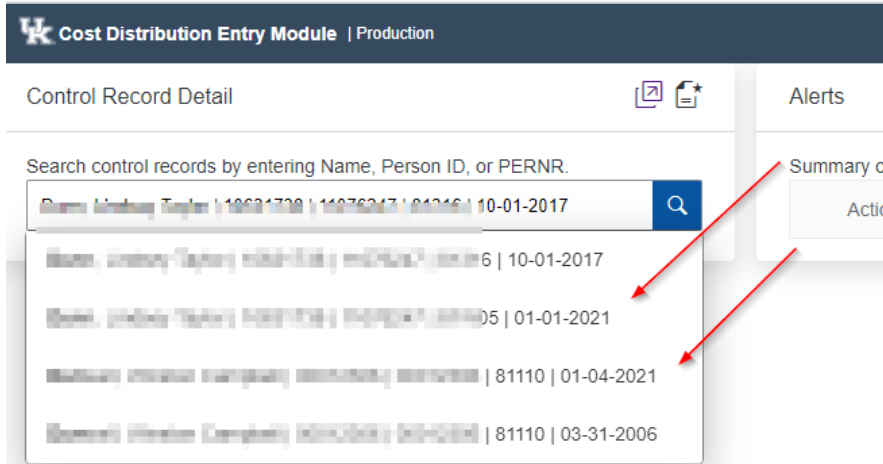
UK Cost Distribution Entry Module | Production

Control Record Detail

Alerts

Search control records by entering Name, Person ID, or PERNR.

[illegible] | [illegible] | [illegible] | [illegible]10-01-2017

Summary c

Actio

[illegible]6 | 10-01-2017

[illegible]05 | 01-01-2021

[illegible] | 81110 | 01-04-2021

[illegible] | 81110 | 03-31-2006